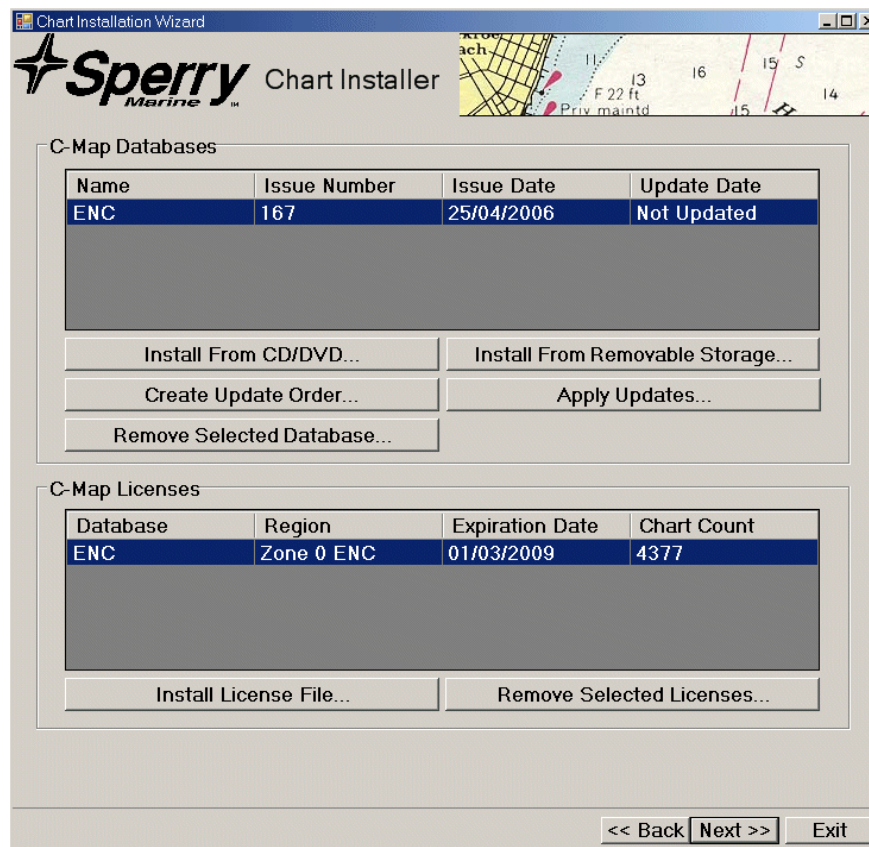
Chart Installation Wizard

Sperry Marine™ Chart Installer

ach
11
13
16
15 S
14
F 22 ft
Priv maintd
15

C-Map Databases

| Name | Issue Number | Issue Date | Update Date |
|---|---|---|---|
| ENC | 167 | 25/04/2006 | Not Updated |

Install From CD/DVD...
Install From Removable Storage...
Create Update Order...
Apply Updates...
Remove Selected Database...

C-Map Licenses

| Database | Region | Expiration Date | Chart Count |
|---|---|---|---|
| ENC | Zone 0 ENC | 01/03/2009 | 4377 |

Install License File...
Remove Selected Licenses...

<< Back
Next >>
Exit